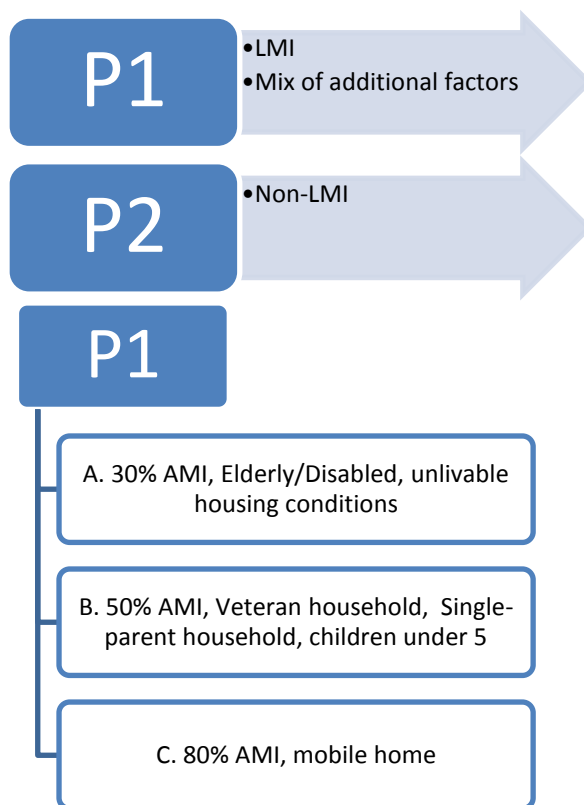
P1

•LMI
•Mix of additional factors

P2

•Non-LMI

P1

A. 30% AMI, Elderly/Disabled, unlivable housing conditions

B. 50% AMI, Veteran household, Single-parent household, children under 5

C. 80% AMI, mobile home